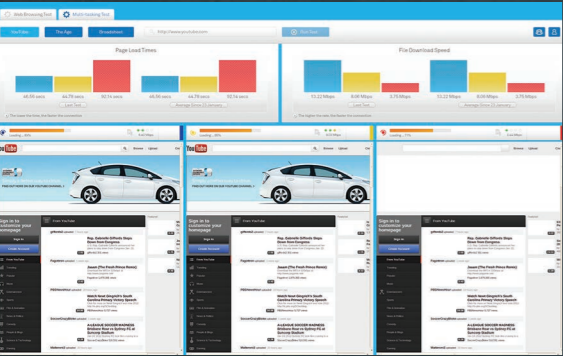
Web Browsing Test
Multi-tasking Test

YouTube
The Age
Broadcaster
http://www.youtube.com
Start Test

Page Load Times
46.06 secs
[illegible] secs
92.14 secs
46.06 secs
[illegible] secs
92.14 secs
Last Test
Average (Since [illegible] sessions)
The lower the time, the faster the connection

File Download Speed
13.22 Mbps
8.08 Mbps
3.73 Mbps
13.22 Mbps
8.08 Mbps
3.73 Mbps
Last Test
Average (Since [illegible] sessions)
The higher the rate, the faster the connection

Loading... 86%
Loading... 86%
Loading... 73%

YouTube
Browse
Upload
Sign in

Sign in to customize your homepage
Sign In
Create Account

From YouTube

Rep. Gabrielle Giffords Steps Down from Congress
Jaaam (The Fresh Prince Remix)
Watch Newt Gingrich's South Carolina Primary Victory Speech
A-LEAGUE SOCCER MADNESS Brisbane Roar vs Sydney FC at Suncorp Stadium